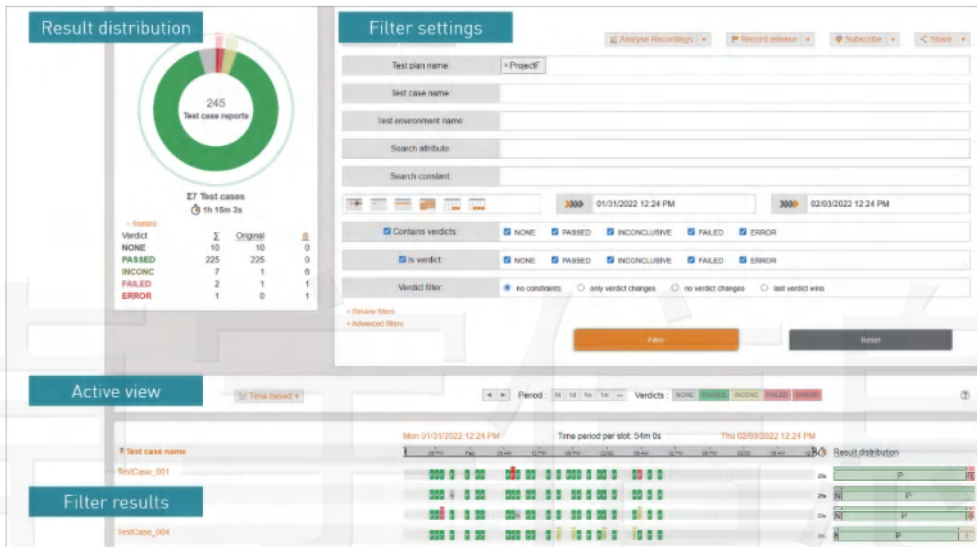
Result distribution

245
Test case reports

Σ7 Test cases
1h 15m 3s

- Statistic

| Verdict | Σ | Original | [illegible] |
|---|---|---|---|
| NONE | 10 | 10 | 0 |
| PASSED | 225 | 225 | 0 |
| INCONC | 7 | 1 | 6 |
| FAILED | 2 | 1 | 1 |
| ERROR | 1 | 0 | 1 |

Filter settings

Analyse Recordings ▾ Record release ▾ Subscribe ▾ Share ▾

Test plan name: <ProjectF

Test case name:

Test environment name:

Search attribute:

Search constant:

01/31/2022 12:24 PM

02/03/2022 12:24 PM

Contains verdicts: NONE PASSED INCONCLUSIVE FAILED ERROR

Is verdict: NONE PASSED INCONCLUSIVE FAILED ERROR

Verdict filter: no constraints only verdict changes no verdict changes last verdict wins

+ Review filters
+ Advanced filters

Filter

Reset

Active view

Time based ▾

Period: 1h 1d 1w 1m —

Verdicts: NONE PASSED INCONC FAILED ERROR

Test case name

Mon 01/31/2022 12:24 PM

Time period per slot: 54m 0s

Thu 02/03/2022 12:24 PM

Result distribution

TestCase_001

Filter results

TestCase_004

P

N P

P

P